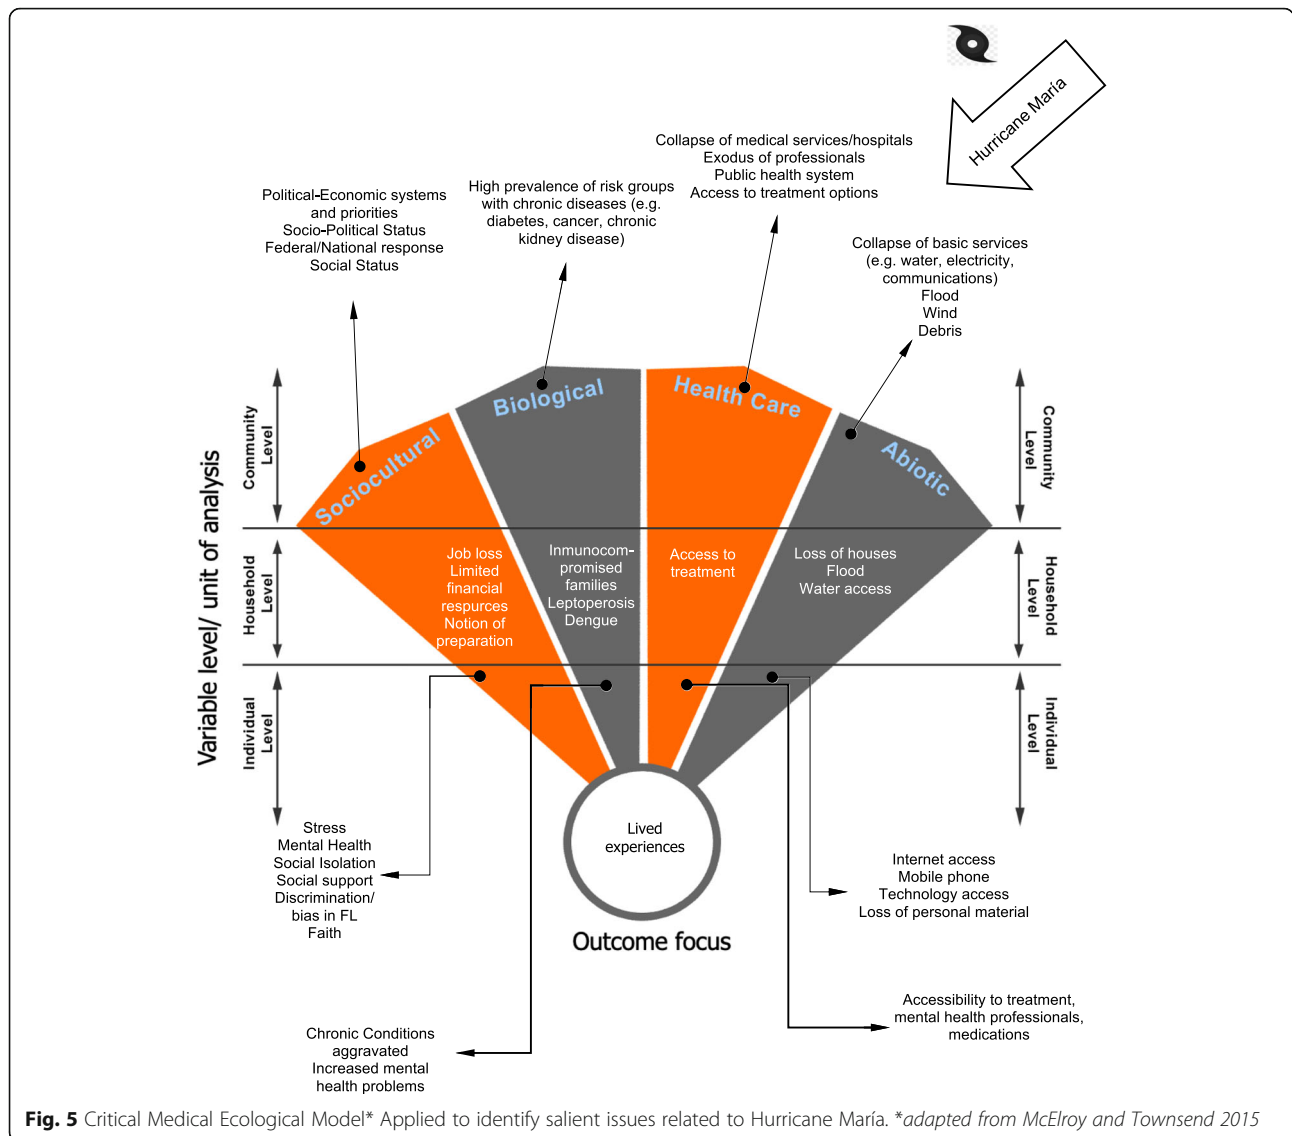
Hurricane María

Political-Economic systems and priorities
Socio-Political Status
Federal/National response
Social Status

High prevalence of risk groups with chronic diseases (e.g. diabetes, cancer, chronic kidney disease)

Collapse of medical services/hospitals
Exodus of professionals
Public health system
Access to treatment options

Collapse of basic services (e.g. water, electricity, communications)
Flood
Wind
Debris

Variable level/ unit of analysis

Community Level

Household Level

Individual Level

Sociocultural

Biological

Health Care

Abiotic

Community Level

Household Level

Individual Level

Job loss
Limited financial respurces
Notion of preparation

Inmunocompromised families
Leptoperosis
Dengue

Access to treatment

Loss of houses
Flood
Water access

Lived experiences

Outcome focus

Stress
Mental Health
Social Isolation
Social support
Discrimination/ bias in FL
Faith

Internet access
Mobile phone
Technology access
Loss of personal material

Accessibility to treatment, mental health professionals, medications

Chronic Conditions aggravated
Increased mental health problems

Fig. 5 Critical Medical Ecological Model* Applied to identify salient issues related to Hurricane María. *adapted from McElroy and Townsend 2015